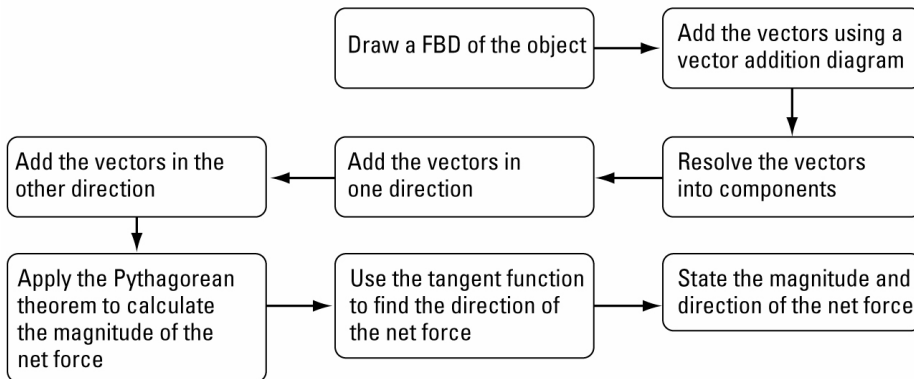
Draw a FBD of the object

Add the vectors using a vector addition diagram

Resolve the vectors into components

Add the vectors in one direction

Add the vectors in the other direction

Apply the Pythagorean theorem to calculate the magnitude of the net force

Use the tangent function to find the direction of the net force

State the magnitude and direction of the net force